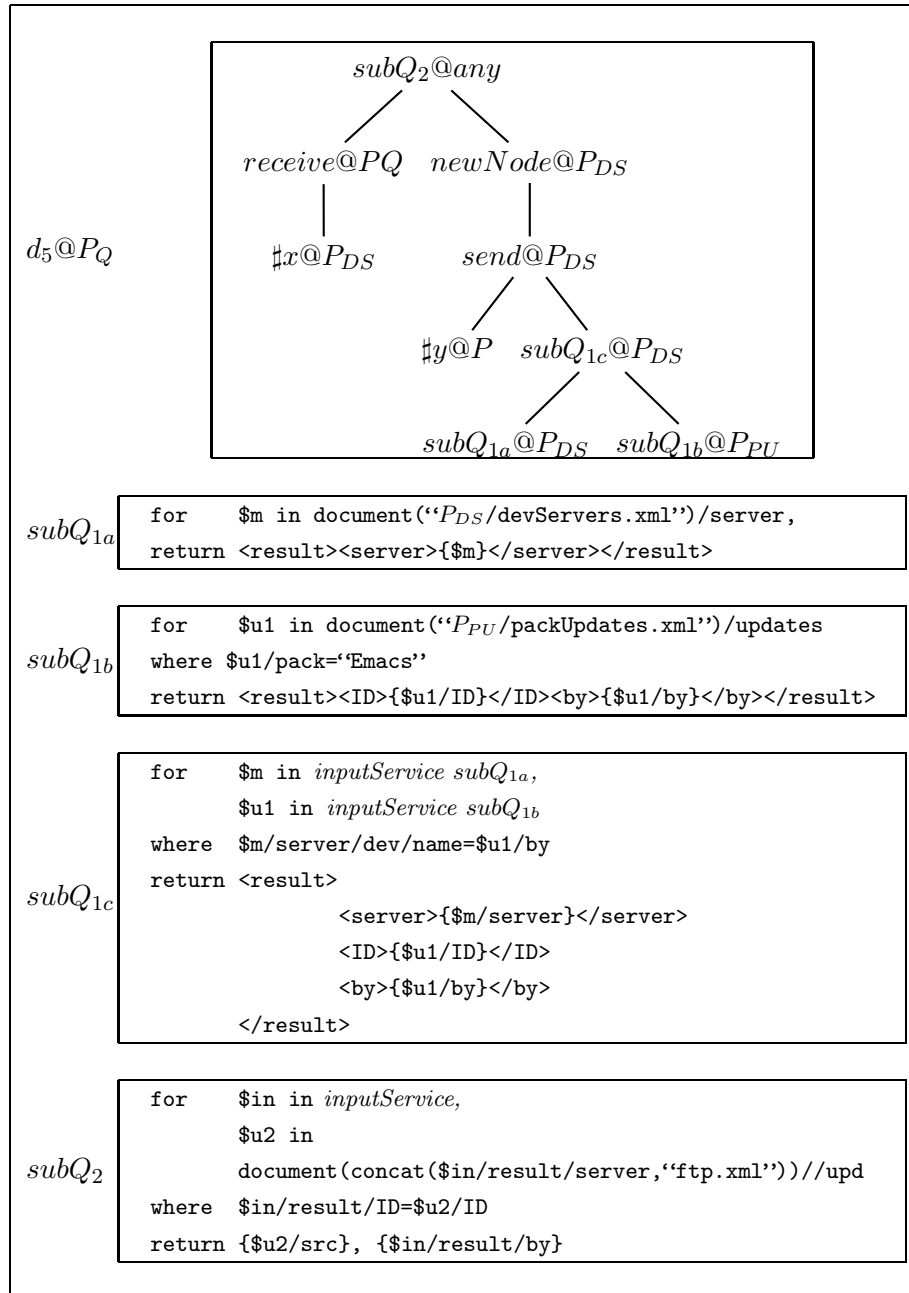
$d_5@P_Q$

$subQ_2@any$

$receive@PQ$ $newNode@P_{DS}$

$\sharp x@P_{DS}$ $send@P_{DS}$

$\sharp y@P$ $subQ_{1c}@P_{DS}$

$subQ_{1a}@P_{DS}$ $subQ_{1b}@P_{PU}$

$subQ_{1a}$

for $m in document(''$P_{DS}$/devServers.xml'')/server,
return <result><server>{$m}</server></result>

$subQ_{1b}$

for $u1 in document(''$P_{PU}$/packUpdates.xml'')/updates
where $u1/pack=''Emacs''
return <result><ID>{$u1/ID}</ID><by>{$u1/by}</by></result>

$subQ_{1c}$

for $m in inputService $subQ_{1a}$,
$u1 in inputService $subQ_{1b}$
where $m/server/dev/name=$u1/by
return <result>
<server>{$m/server}</server>
<ID>{$u1/ID}</ID>
<by>{$u1/by}</by>
</result>

$subQ_2$

for $in in inputService,
$u2 in
document(concat($in/result/server,''ftp.xml''))//upd
where $in/result/ID=$u2/ID
return {$u2/src}, {$in/result/by}